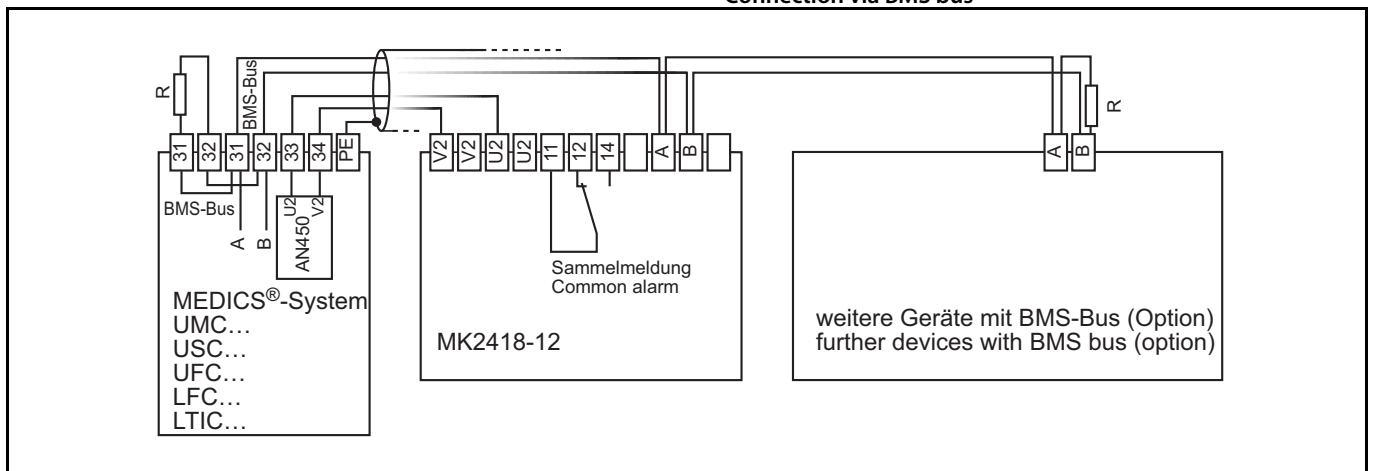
Connection via BMS bus

R
BMS-Bus
31 32 31 32 33 34 PE
BMS-Bus
A B
AN450
U2 V2
MEDICS®-System
UMC…
USC…
UFC…
LFC…
LTIC…

V2 V2 U2 U2 11 12 14 A B
Sammelmeldung
Common alarm
MK2418-12

A B
R
weitere Geräte mit BMS-Bus (Option)
further devices with BMS bus (option)